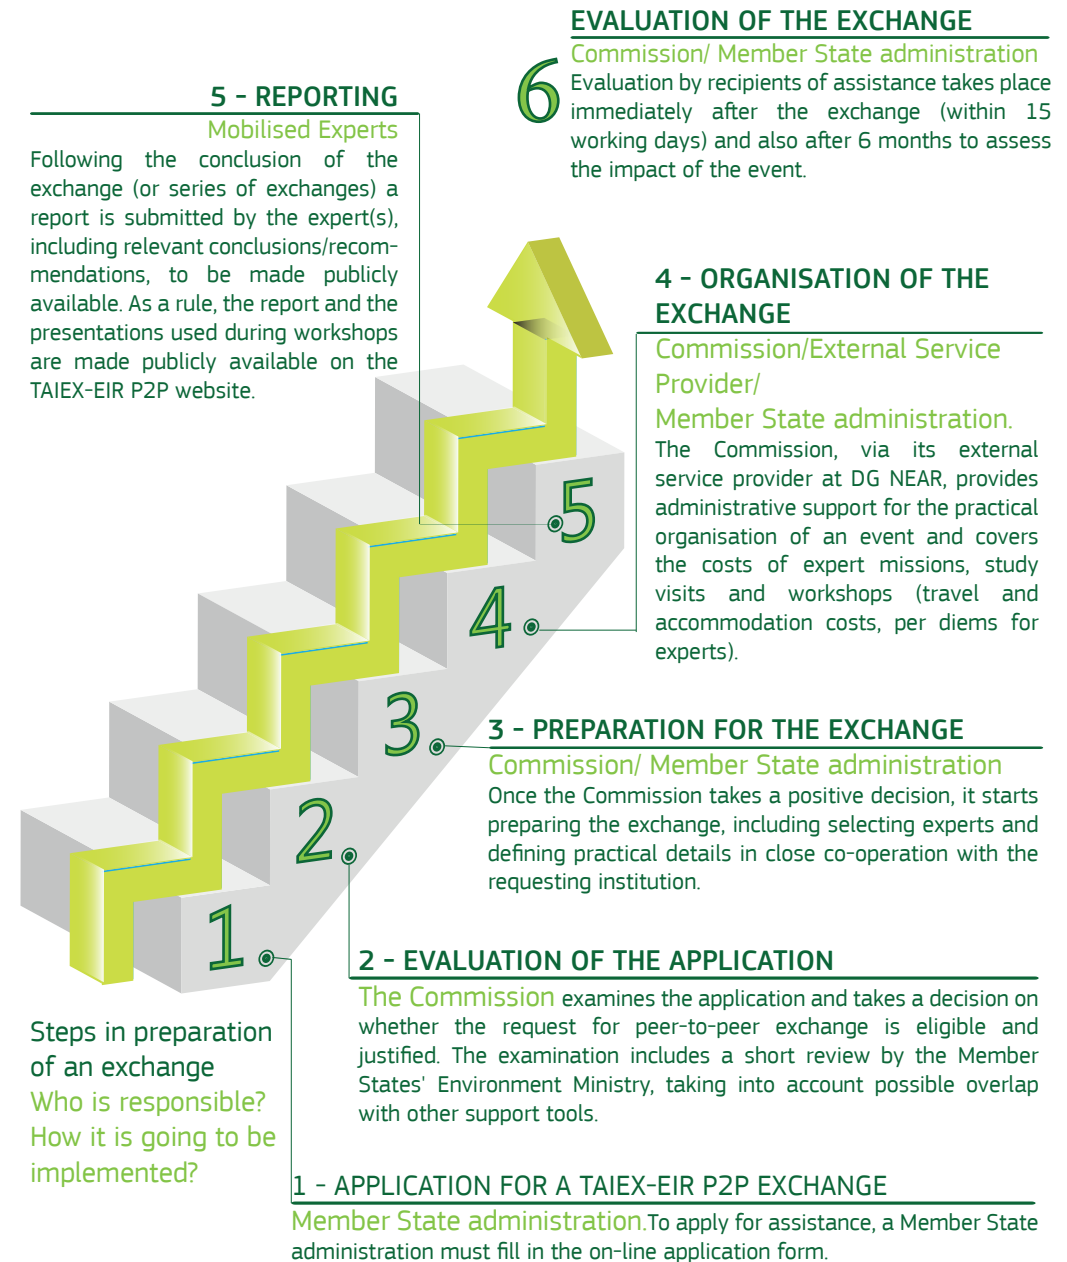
EVALUATION OF THE EXCHANGE

Commission/ Member State administration

6

Evaluation by recipients of assistance takes place immediately after the exchange (within 15 working days) and also after 6 months to assess the impact of the event.

5 - REPORTING

Mobilised Experts

Following the conclusion of the exchange (or series of exchanges) a report is submitted by the expert(s), including relevant conclusions/recommendations, to be made publicly available. As a rule, the report and the presentations used during workshops are made publicly available on the TAIEX-EIR P2P website.

4 - ORGANISATION OF THE EXCHANGE

Commission/External Service Provider/
Member State administration.

The Commission, via its external service provider at DG NEAR, provides administrative support for the practical organisation of an event and covers the costs of expert missions, study visits and workshops (travel and accommodation costs, per diems for experts).

5

4

3

3 - PREPARATION FOR THE EXCHANGE

Commission/ Member State administration

Once the Commission takes a positive decision, it starts preparing the exchange, including selecting experts and defining practical details in close co-operation with the requesting institution.

2

1

2 - EVALUATION OF THE APPLICATION

The Commission examines the application and takes a decision on whether the request for peer-to-peer exchange is eligible and justified. The examination includes a short review by the Member States' Environment Ministry, taking into account possible overlap with other support tools.

Steps in preparation of an exchange

Who is responsible?

How it is going to be implemented?

1 - APPLICATION FOR A TAIEX-EIR P2P EXCHANGE

Member State administration.To apply for assistance, a Member State administration must fill in the on-line application form.